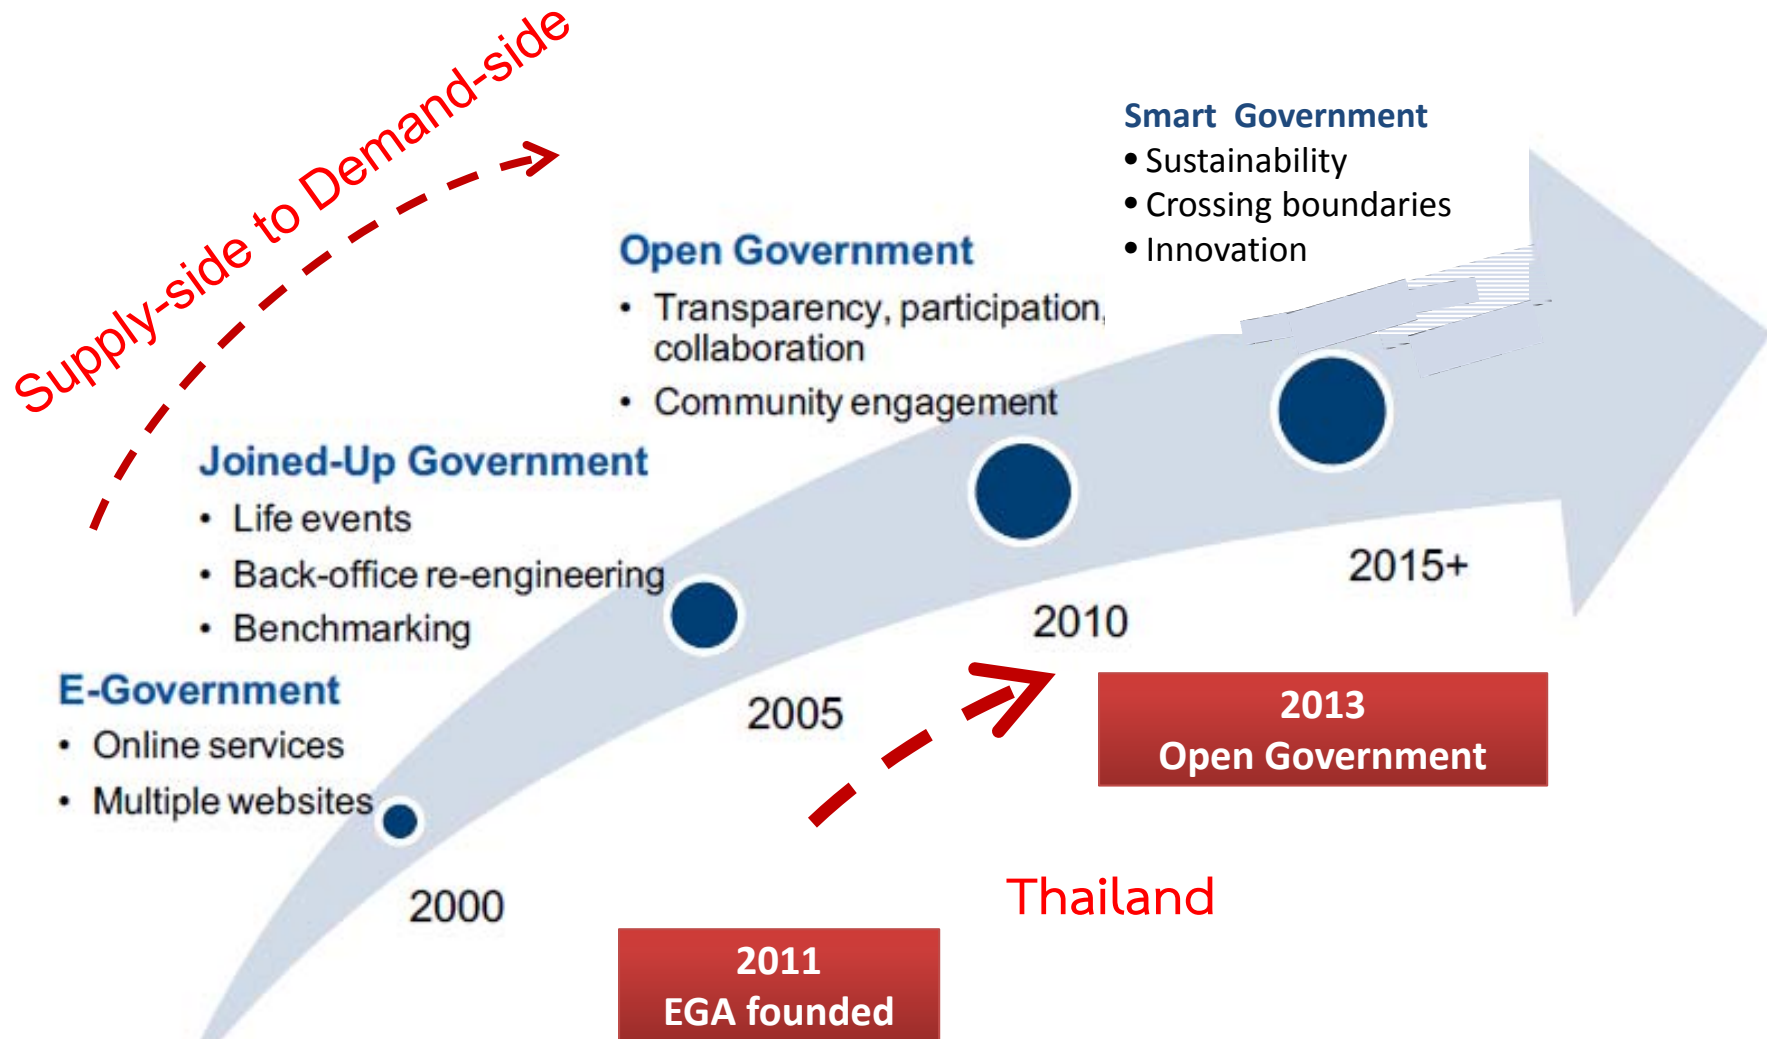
Supply-side to Demand-side

Smart Government
• Sustainability
• Crossing boundaries
• Innovation

Open Government
• Transparency, participation, collaboration
• Community engagement

Joined-Up Government
• Life events
• Back-office re-engineering
• Benchmarking

E-Government
• Online services
• Multiple websites

2000

2005

2010

2015+

2013
Open Government

Thailand

2011
EGA founded